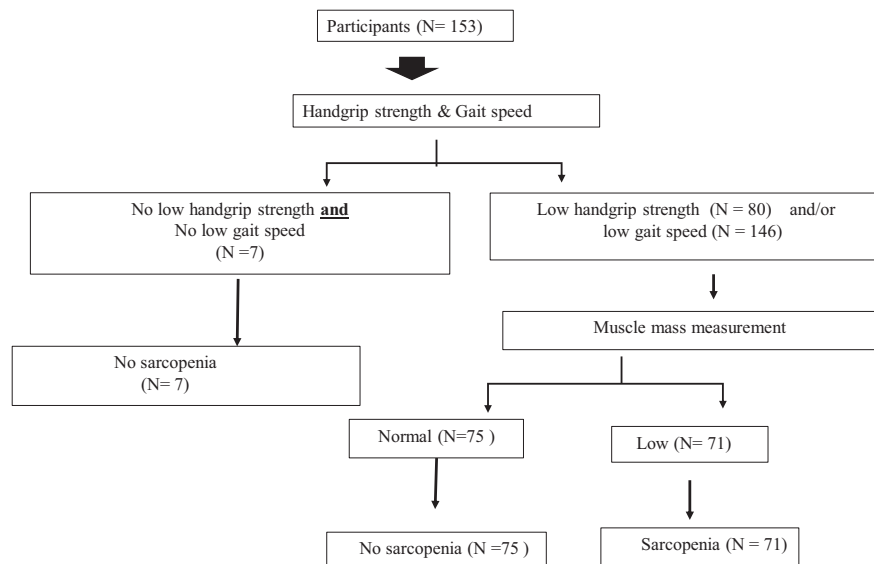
Participants (N= 153)

Handgrip strength & Gait speed

No low handgrip strength **and**
No low gait speed
(N =7)

Low handgrip strength (N = 80) and/or
low gait speed (N = 146)

No sarcopenia
(N= 7)

Muscle mass measurement

Normal (N=75 )

Low (N= 71)

No sarcopenia (N =75 )

Sarcopenia (N = 71)